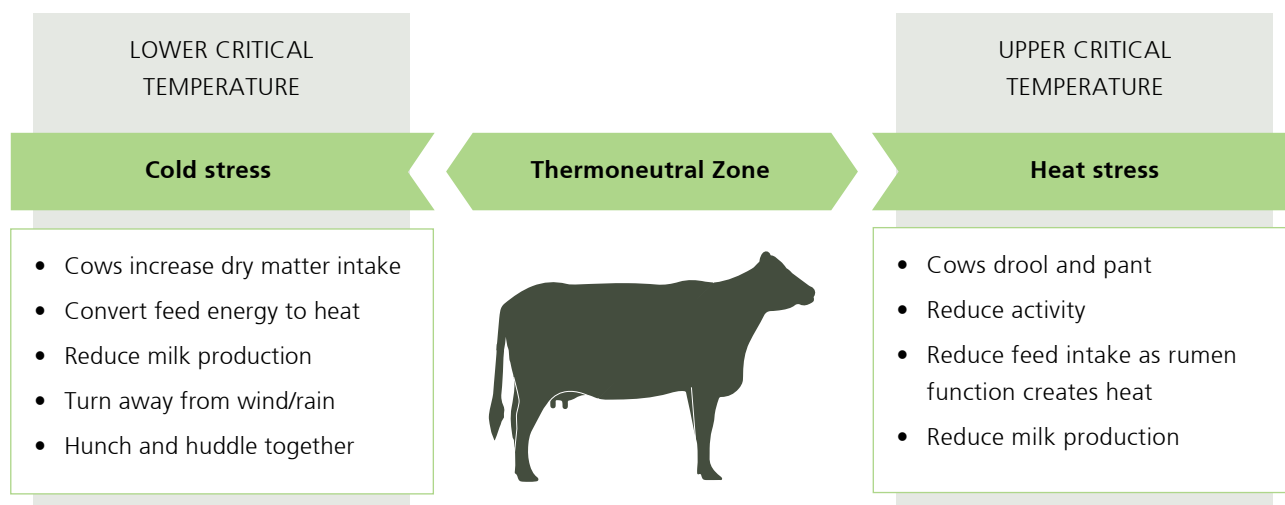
LOWER CRITICAL TEMPERATURE

Cold stress

- Cows increase dry matter intake
- Convert feed energy to heat
- Reduce milk production
- Turn away from wind/rain
- Hunch and huddle together

Thermoneutral Zone

UPPER CRITICAL TEMPERATURE

Heat stress

- Cows drool and pant
- Reduce activity
- Reduce feed intake as rumen function creates heat
- Reduce milk production